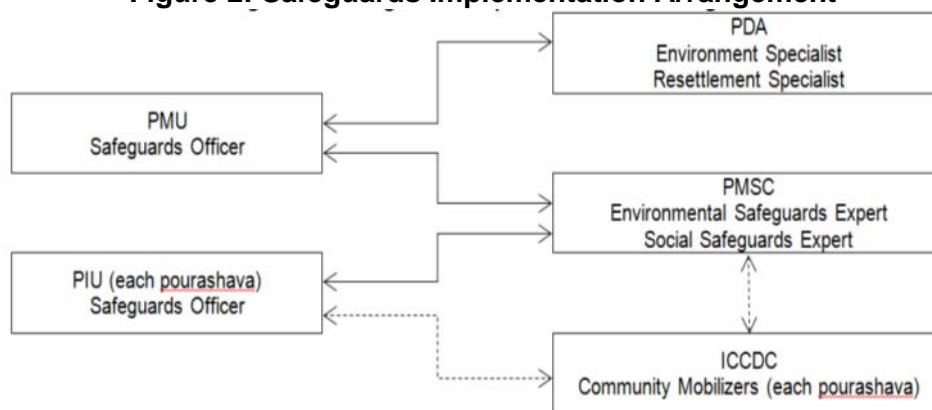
Figure 2: Safeguards Implementation Arrangement

PMU
Safeguards Officer

PIU (each pourashava)
Safeguards Officer

PDA
Environment Specialist
Resettlement Specialist

PMSC
Environmental Safeguards Expert
Social Safeguards Expert

ICCDC
Community Mobilizers (each pourashava)